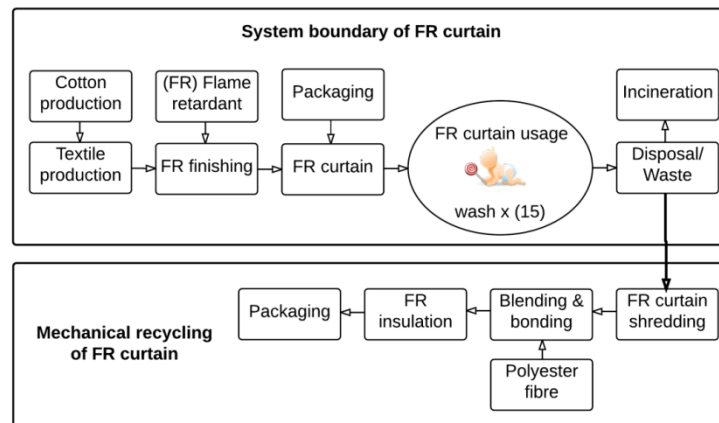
System boundary of FR curtain

Cotton production

Textile production

(FR) Flame retardant

FR finishing

Packaging

FR curtain

FR curtain usage

wash x (15)

Incineration

Disposal/ Waste

Mechanical recycling of FR curtain

Packaging

FR insulation

Blending & bonding

Polyester fibre

FR curtain shredding